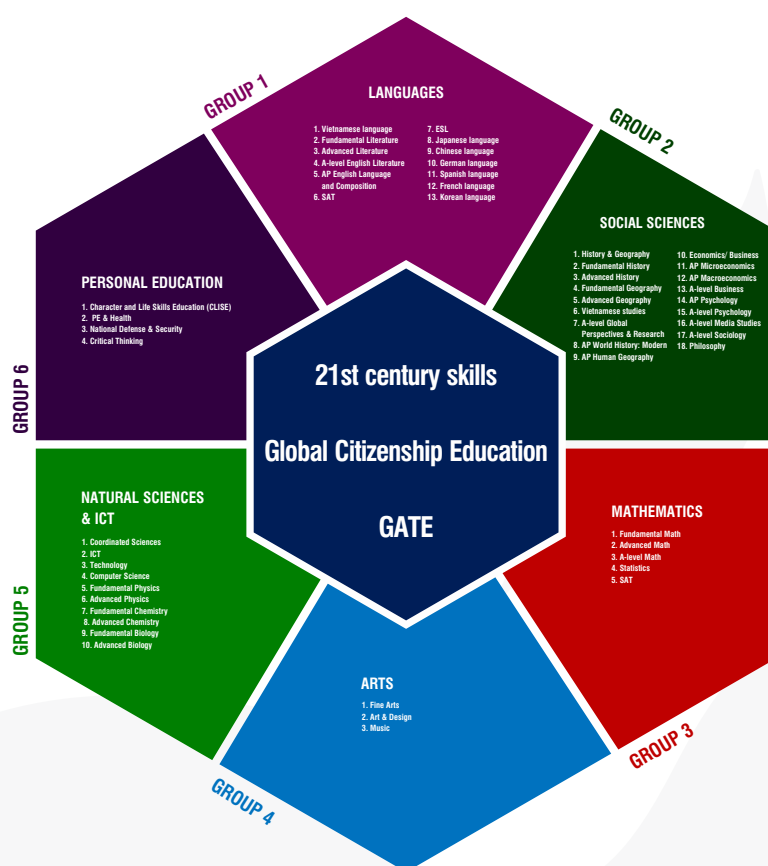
GROUP 1

LANGUAGES

1. Vietnamese language
2. Fundamental Literature
3. Advanced Literature
4. A-level English Literature
5. AP English Language and Composition
6. SAT

7. ESL
8. Japanese language
9. Chinese language
10. German language
11. Spanish language
12. French language
13. Korean language

GROUP 2

SOCIAL SCIENCES

1. History & Geography
2. Fundamental History
3. Advanced History
4. Fundamental Geography
5. Advanced Geography
6. Vietnamese studies
7. A-level Global Perspectives & Research
8. AP World History: Modern
9. AP Human Geography

10. Economics/ Business
11. AP Microeconomics
12. AP Macroeconomics
13. A-level Business
14. AP Psychology
15. A-level Psychology
16. A-level Media Studies
17. A-level Sociology
18. Philosophy

PERSONAL EDUCATION

1. Character and Life Skills Education (CLISE)
2. PE & Health
3. National Defense & Security
4. Critical Thinking

GROUP 6

21st century skills

Global Citizenship Education

GATE

NATURAL SCIENCES & ICT

1. Coordinated Sciences
2. ICT
3. Technology
4. Computer Science
5. Fundamental Physics
6. Advanced Physics
7. Fundamental Chemistry
8. Advanced Chemistry
9. Fundamental Biology
10. Advanced Biology

GROUP 5

MATHEMATICS

1. Fundamental Math
2. Advanced Math
3. A-level Math
4. Statistics
5. SAT

ARTS

1. Fine Arts
2. Art & Design
3. Music

GROUP 3

GROUP 4